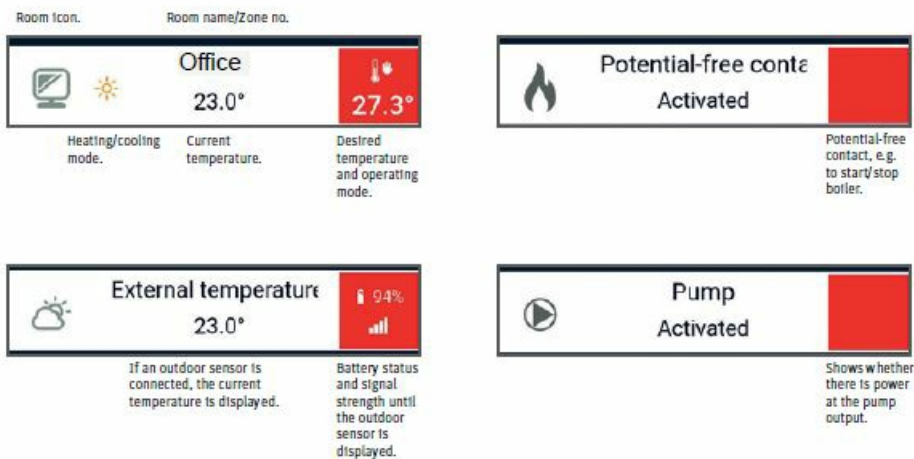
Room icon.

Room name/Zone no.

Office

23.0°

27.3°

Heating/cooling mode.

Current temperature.

Desired temperature and operating mode.

Potential-free conta

Activated

Potential-free contact, e.g. to start/stop boiler.

External temperature

23.0°

94%

If an outdoor sensor is connected, the current temperature is displayed.

Battery status and signal strength until the outdoor sensor is displayed.

Pump

Activated

Shows whether there is power at the pump output.